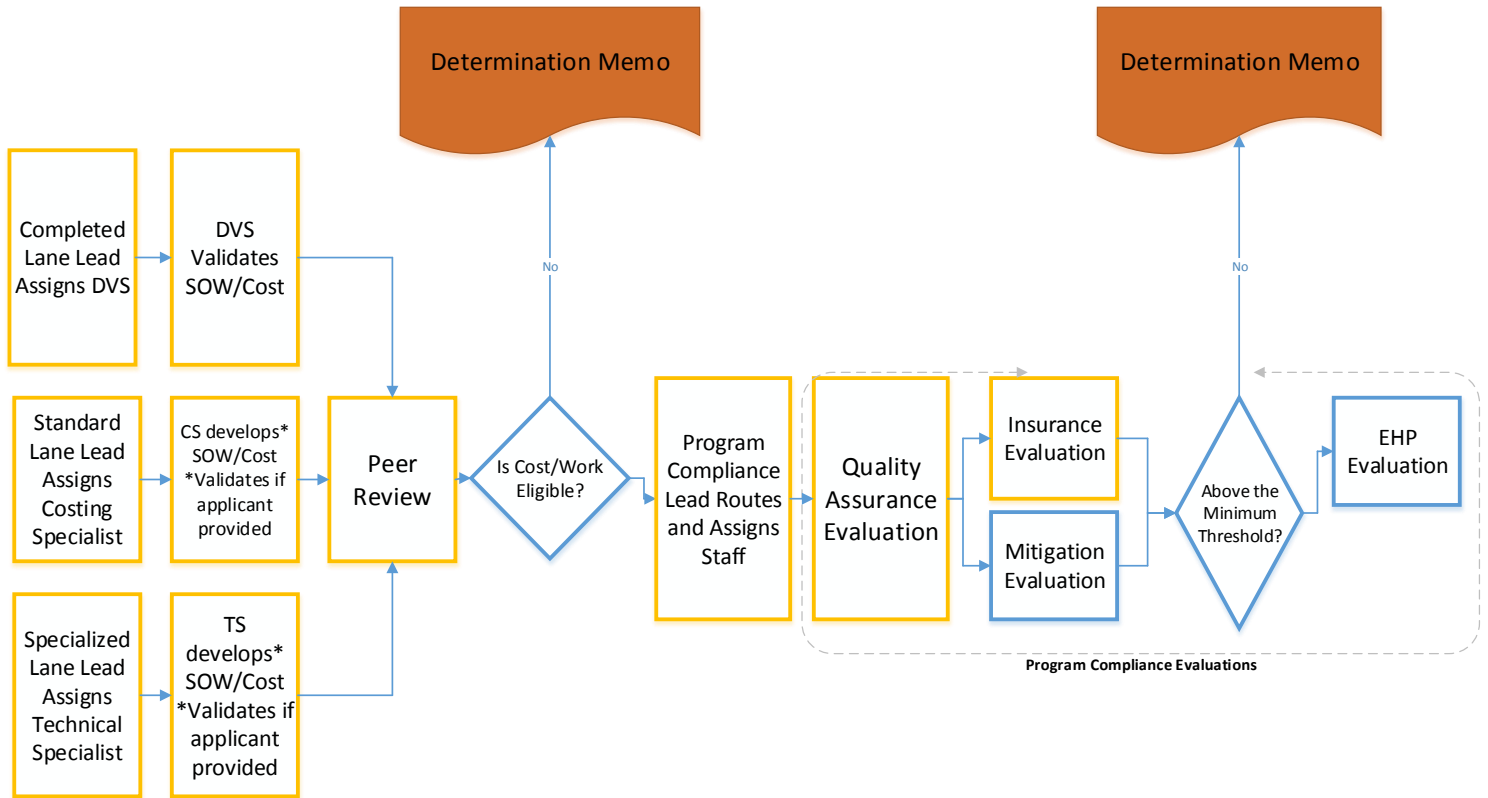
Completed Lane Lead Assigns DVS

DVS Validates SOW/Cost

Standard Lane Lead Assigns Costing Specialist

CS develops* SOW/Cost *Validates if applicant provided

Specialized Lane Lead Assigns Technical Specialist

TS develops* SOW/Cost *Validates if applicant provided

Peer Review

Is Cost/Work Eligible?

No

Determination Memo

Program Compliance Lead Routes and Assigns Staff

Quality Assurance Evaluation

Insurance Evaluation

Mitigation Evaluation

Above the Minimum Threshold?

No

Determination Memo

EHP Evaluation

Program Compliance Evaluations